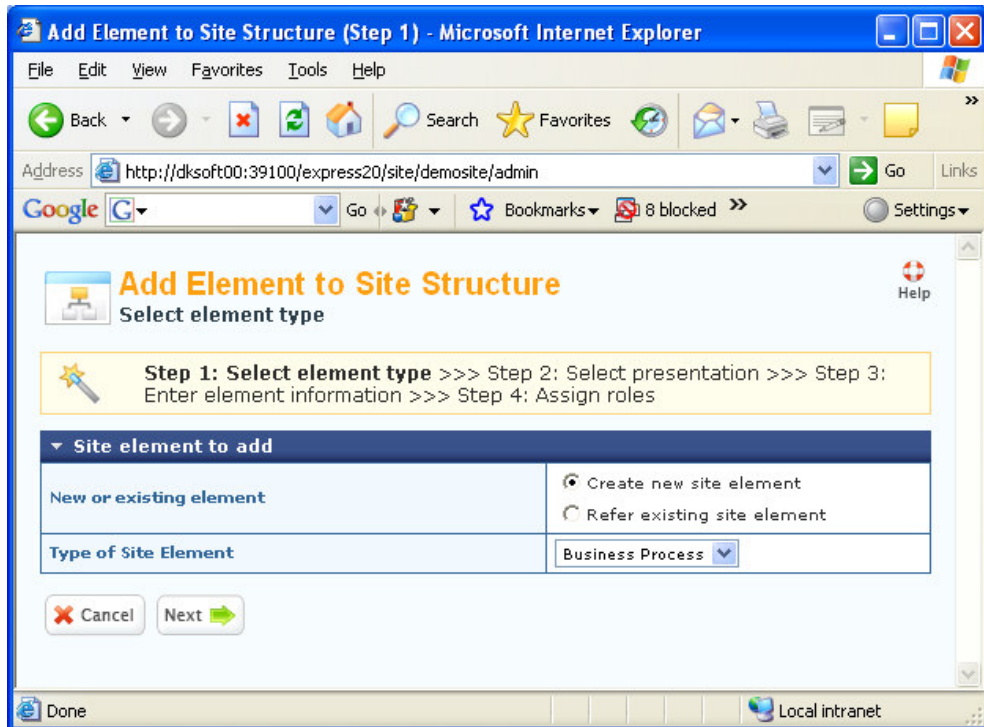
Add Element to Site Structure (Step 1) - Microsoft Internet Explorer

File Edit View Favorites Tools Help

Back Search Favorites

Address http://dksoft00:39100/express20/site/demosite/admin Go Links

Google G Go Bookmarks 8 blocked Settings

Add Element to Site Structure
Select element type

Help

Step 1: Select element type >>> Step 2: Select presentation >>> Step 3: Enter element information >>> Step 4: Assign roles

Site element to add

| New or existing element | Create new site element<br>Refer existing site element |
|---|---|
| Type of Site Element | Business Process |

Cancel Next

Done Local intranet